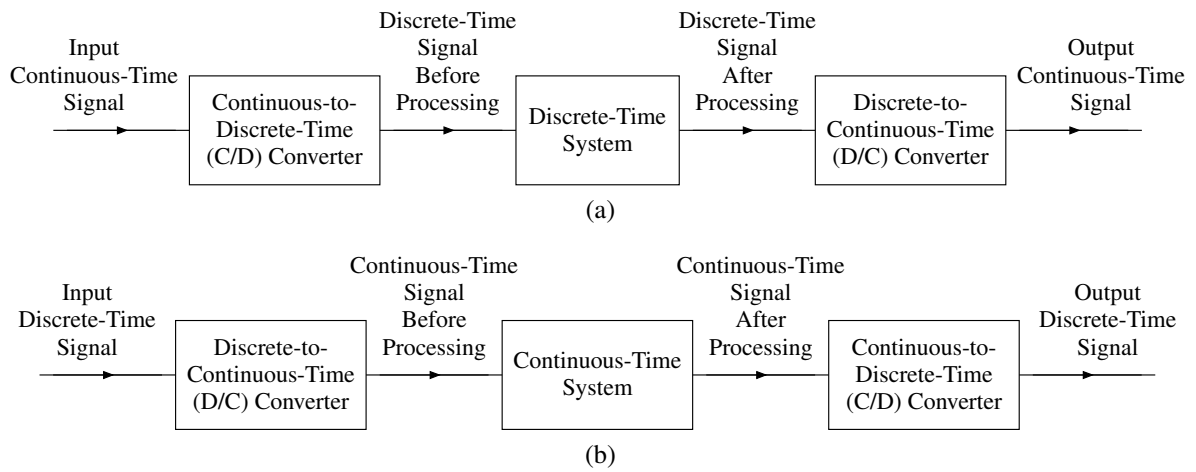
Input Continuous-Time Signal

Continuous-to-Discrete-Time (C/D) Converter

Discrete-Time Signal Before Processing

Discrete-Time System

Discrete-Time Signal After Processing

Discrete-to-Continuous-Time (D/C) Converter

Output Continuous-Time Signal

(a)

Input Discrete-Time Signal

Discrete-to-Continuous-Time (D/C) Converter

Continuous-Time Signal Before Processing

Continuous-Time System

Continuous-Time Signal After Processing

Continuous-to-Discrete-Time (C/D) Converter

Output Discrete-Time Signal

(b)